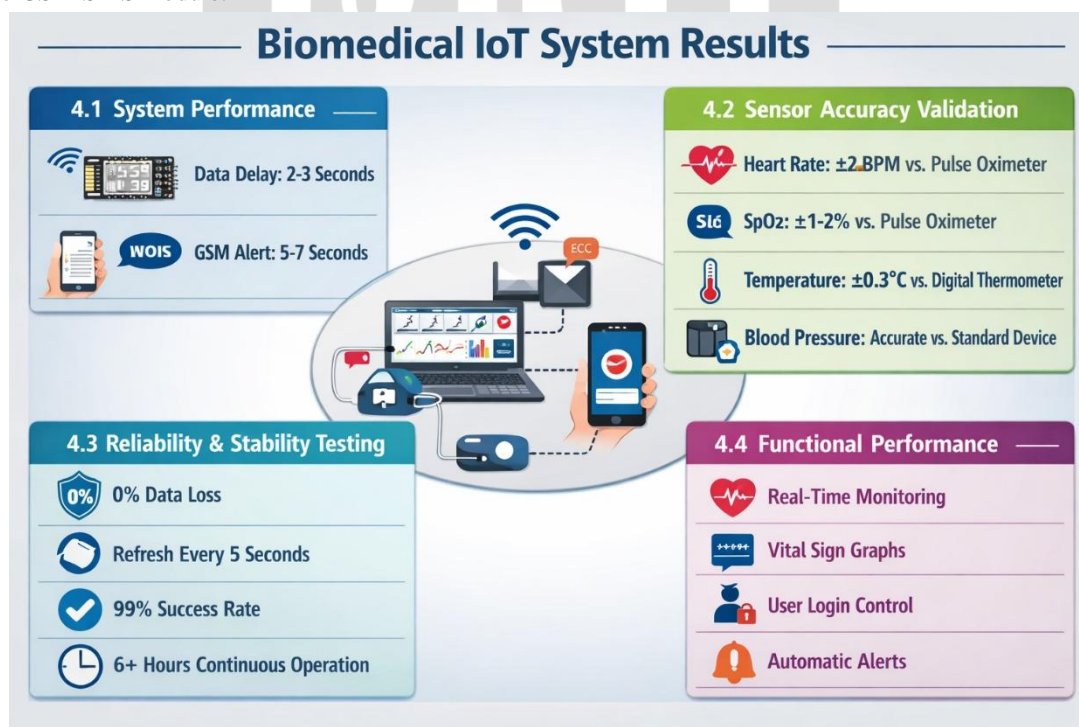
Biomedical IoT System Results

4.1 System Performance

Data Delay: 2-3 Seconds

WOIS GSM Alert: 5-7 Seconds

4.2 Sensor Accuracy Validation

Heart Rate: ±2 BPM vs. Pulse Oximeter

Slб SpO2: ±1-2% vs. Pulse Oximeter

Temperature: ±0.3°C vs. Digital Thermometer

Blood Pressure: Accurate vs. Standard Device

ECC

4.3 Reliability & Stability Testing

0% 0% Data Loss

Refresh Every 5 Seconds

99% Success Rate

6+ Hours Continuous Operation

4.4 Functional Performance

Real-Time Monitoring

Vital Sign Graphs

User Login Control

Automatic Alerts